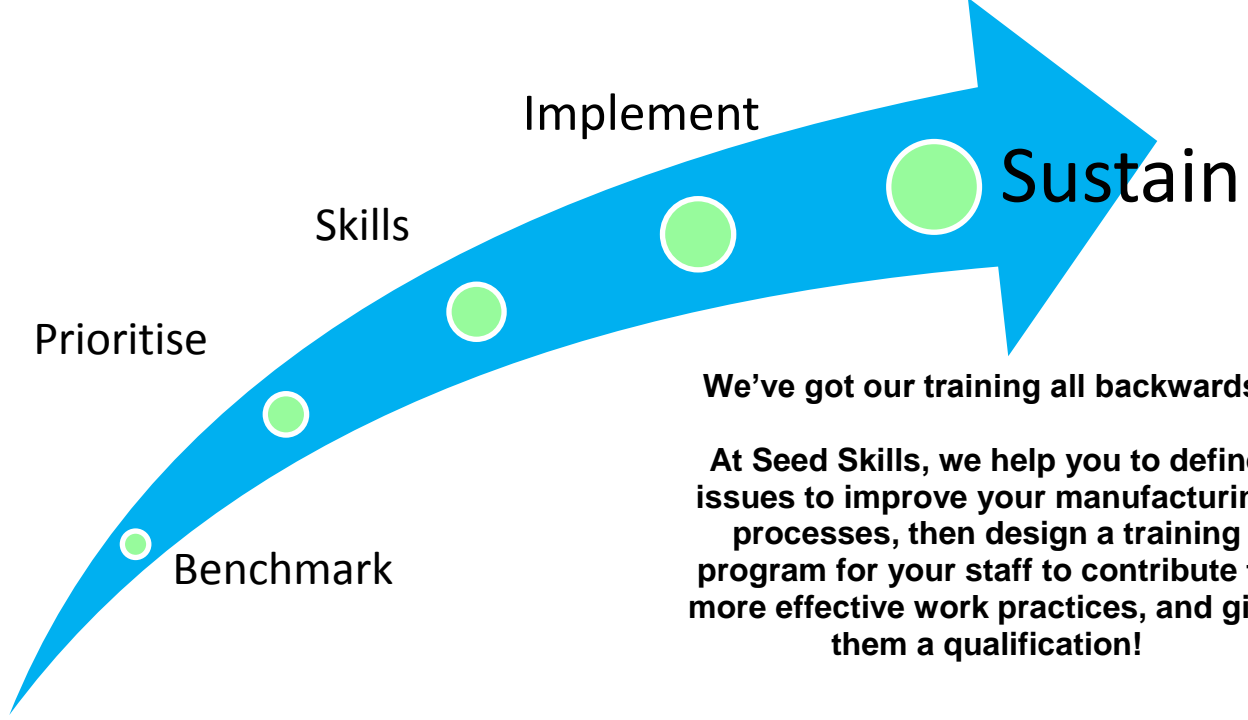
Implement

Sustain

Skills

Prioritise

Benchmark

We've got our training all backwards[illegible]

At Seed Skills, we help you to define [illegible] issues to improve your manufacturin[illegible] processes, then design a training program for your staff to contribute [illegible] more effective work practices, and gi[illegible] them a qualification!